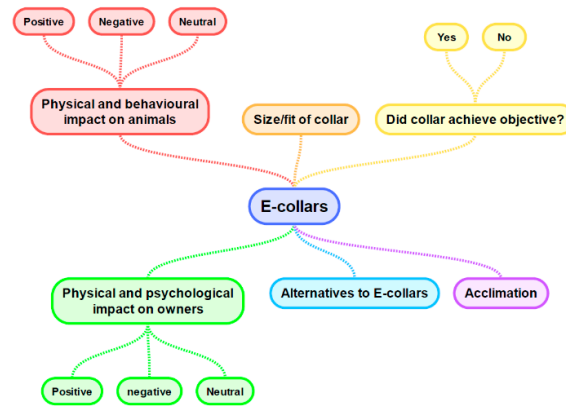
Positive

Negative

Neutral

Physical and behavioural impact on animals

Yes

No

Size/fit of collar

Did collar achieve objective?

E-collars

Physical and psychological impact on owners

Alternatives to E-collars

Acclimation

Positive

negative

Neutral